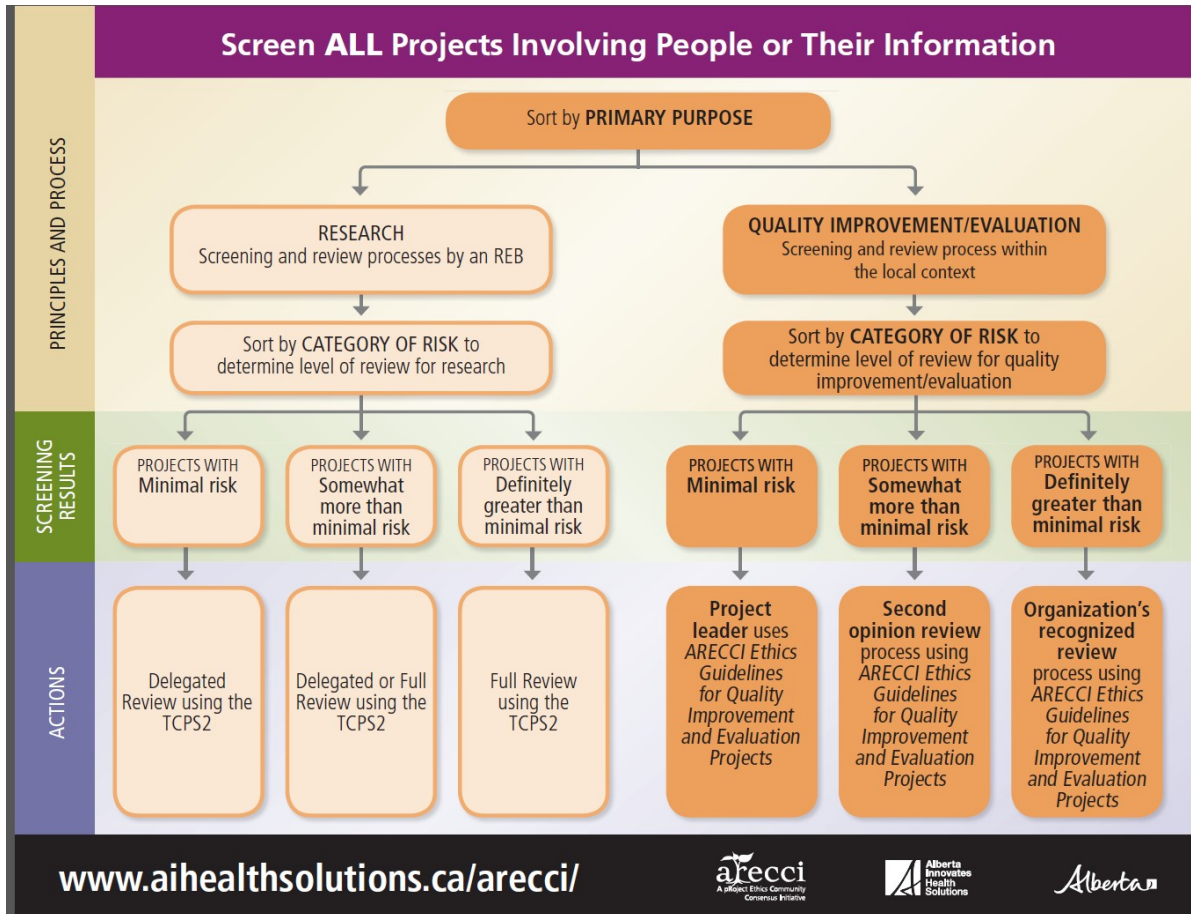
Screen ALL Projects Involving People or Their Information

PRINCIPLES AND PROCESS

Sort by PRIMARY PURPOSE

RESEARCH
Screening and review processes by an REB

QUALITY IMPROVEMENT/EVALUATION
Screening and review process within the local context

Sort by CATEGORY OF RISK to determine level of review for research

Sort by CATEGORY OF RISK to determine level of review for quality improvement/evaluation

SCREENING RESULTS

PROJECTS WITH Minimal risk

PROJECTS WITH Somewhat more than minimal risk

PROJECTS WITH Definitely greater than minimal risk

PROJECTS WITH Minimal risk

PROJECTS WITH Somewhat more than minimal risk

PROJECTS WITH Definitely greater than minimal risk

ACTIONS

Delegated Review using the TCPS2

Delegated or Full Review using the TCPS2

Full Review using the TCPS2

Project leader uses ARECCI Ethics Guidelines for Quality Improvement and Evaluation Projects

Second opinion review process using ARECCI Ethics Guidelines for Quality Improvement and Evaluation Projects

Organization's recognized review process using ARECCI Ethics Guidelines for Quality Improvement and Evaluation Projects

www.aihealthsolutions.ca/arecci/

arecci
A pRoject Ethics Community Consensus Initiative

Alberta Innovates Health Solutions

Alberta